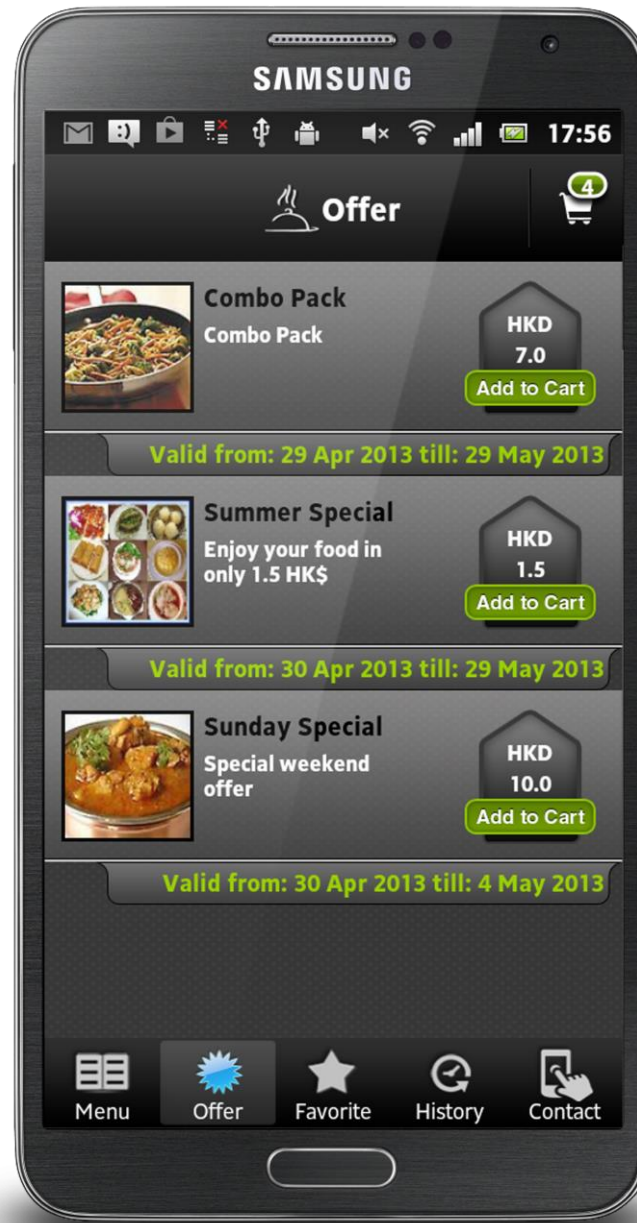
SAMSUNG

17:56

Offer

4

Combo Pack
Combo Pack

HKD
7.0
Add to Cart

Valid from: 29 Apr 2013 till: 29 May 2013

Summer Special
Enjoy your food in only 1.5 HK$

HKD
1.5
Add to Cart

Valid from: 30 Apr 2013 till: 29 May 2013

Sunday Special
Special weekend offer

HKD
10.0
Add to Cart

Valid from: 30 Apr 2013 till: 4 May 2013

Menu
Offer
Favorite
History
Contact